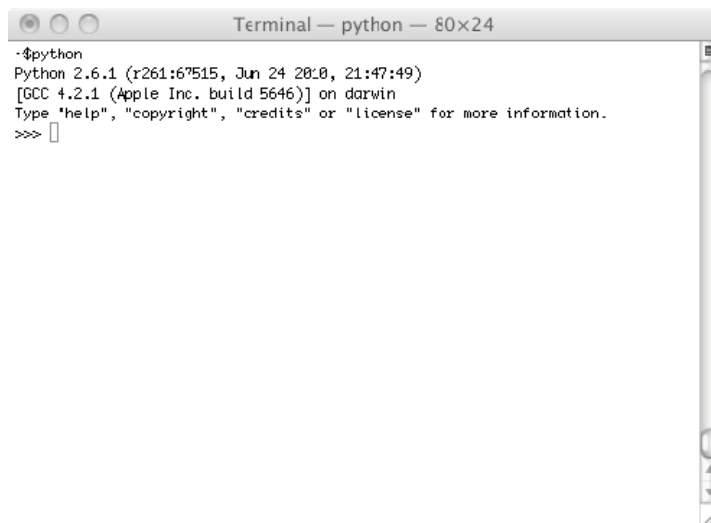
Terminal — python — 80×24

-$python
Python 2.6.1 (r261:67515, Jun 24 2010, 21:47:49)
[GCC 4.2.1 (Apple Inc. build 5646)] on darwin
Type "help", "copyright", "credits" or "license" for more information.
>>>